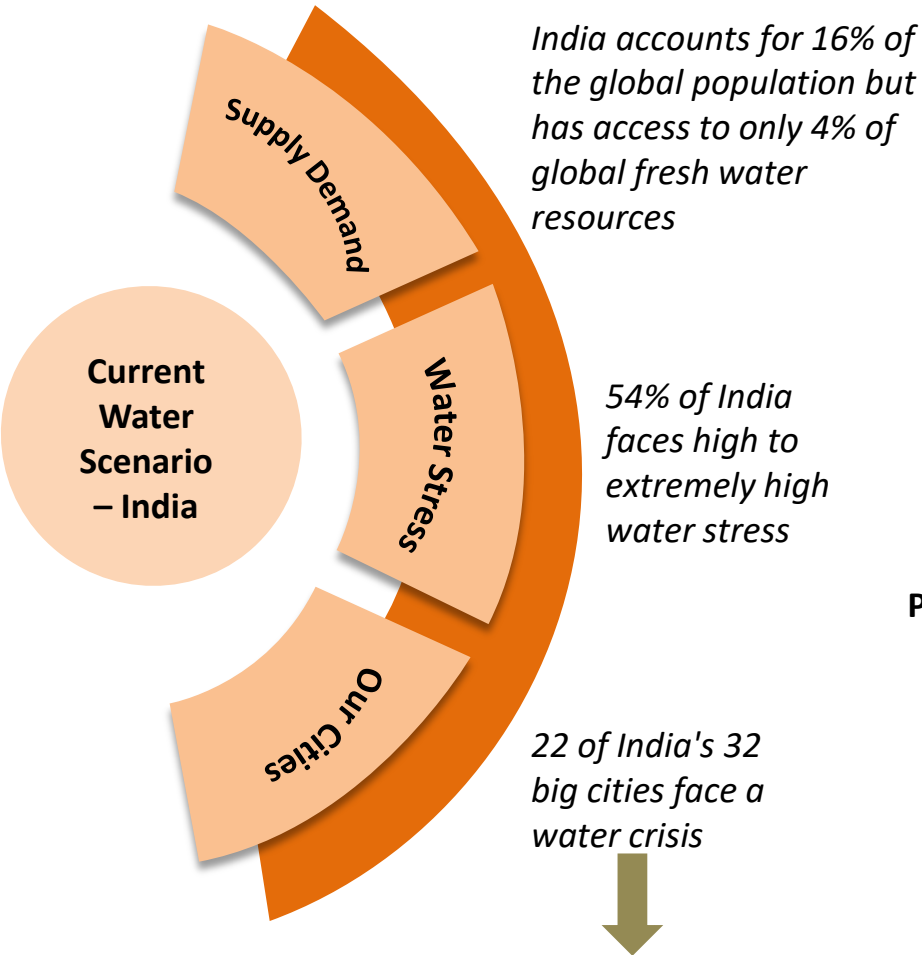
Current Water Scenario – India

Supply Demand

India accounts for 16% of the global population but has access to only 4% of global fresh water resources

Water Stress

54% of India faces high to extremely high water stress

Our Cities

22 of India's 32 big cities face a water crisis

P